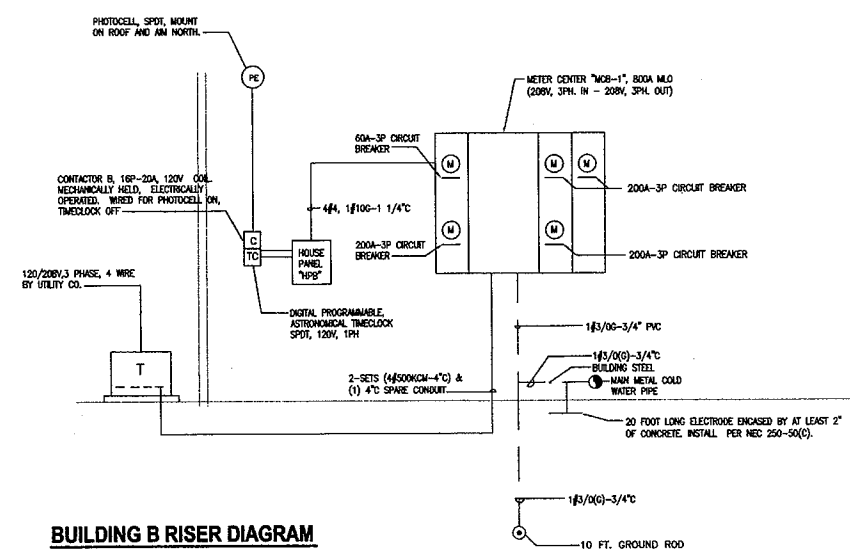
PHOTOCELL, SPDT, MOUNT ON ROOF AND AIM NORTH.

PE

METER CENTER "MCB-1", 800A MLO (208V, 3PH. IN - 208V, 3PH. OUT)

60A-3P CIRCUIT BREAKER

M

M

M

CONTACTOR B, 16P-20A, 120V COIL. MECHANICALLY HELD, ELECTRICALLY OPERATED. WIRED FOR PHOTOCELL ON, TIMECLOCK OFF

4#4, 1#10G-1 1/4"C

200A-3P CIRCUIT BREAKER

C

TC

HOUSE PANEL "HPB"

M

M

200A-3P CIRCUIT BREAKER

M

200A-3P CIRCUIT BREAKER

120/208V,3 PHASE, 4 WIRE BY UTILITY CO.

DIGITAL PROGRAMMABLE, ASTRONOMICAL TIMECLOCK SPDT, 120V, 1PH

1#3/0G-3/4" PVC

T

1#3/0(G)-3/4"C

BUILDING STEEL

MAIN METAL COLD WATER PIPE

2-SETS (4#500KCM-4"C) & (1) 4"C SPARE CONDUIT

20 FOOT LONG ELECTRODE ENCASED BY AT LEAST 2" OF CONCRETE. INSTALL PER NEC 250-50(C).

1#3/0(G)-3/4"C

BUILDING B RISER DIAGRAM

10 FT. GROUND ROD